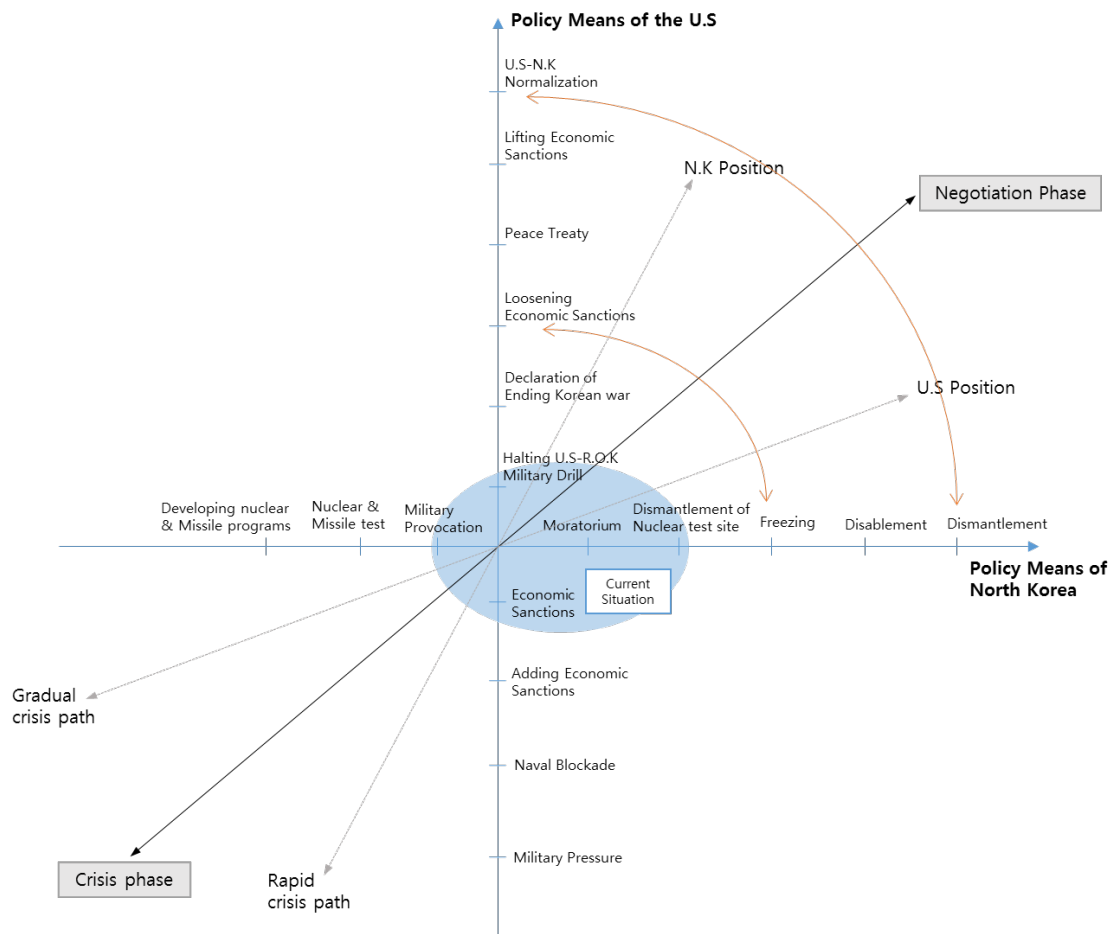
Policy Means of the U.S

U.S-N.K Normalization

Lifting Economic Sanctions

N.K Position

Negotiation Phase

Peace Treaty

Loosening Economic Sanctions

Declaration of Ending Korean war

U.S Position

Halting U.S-R.O.K Military Drill

Developing nuclear & Missile programs

Nuclear & Missile test

Military Provocation

Moratorium

Dismantlement of Nuclear test site

Freezing

Disablement

Dismantlement

Policy Means of North Korea

Economic Sanctions

Current Situation

Adding Economic Sanctions

Gradual crisis path

Naval Blockade

Military Pressure

Crisis phase

Rapid crisis path